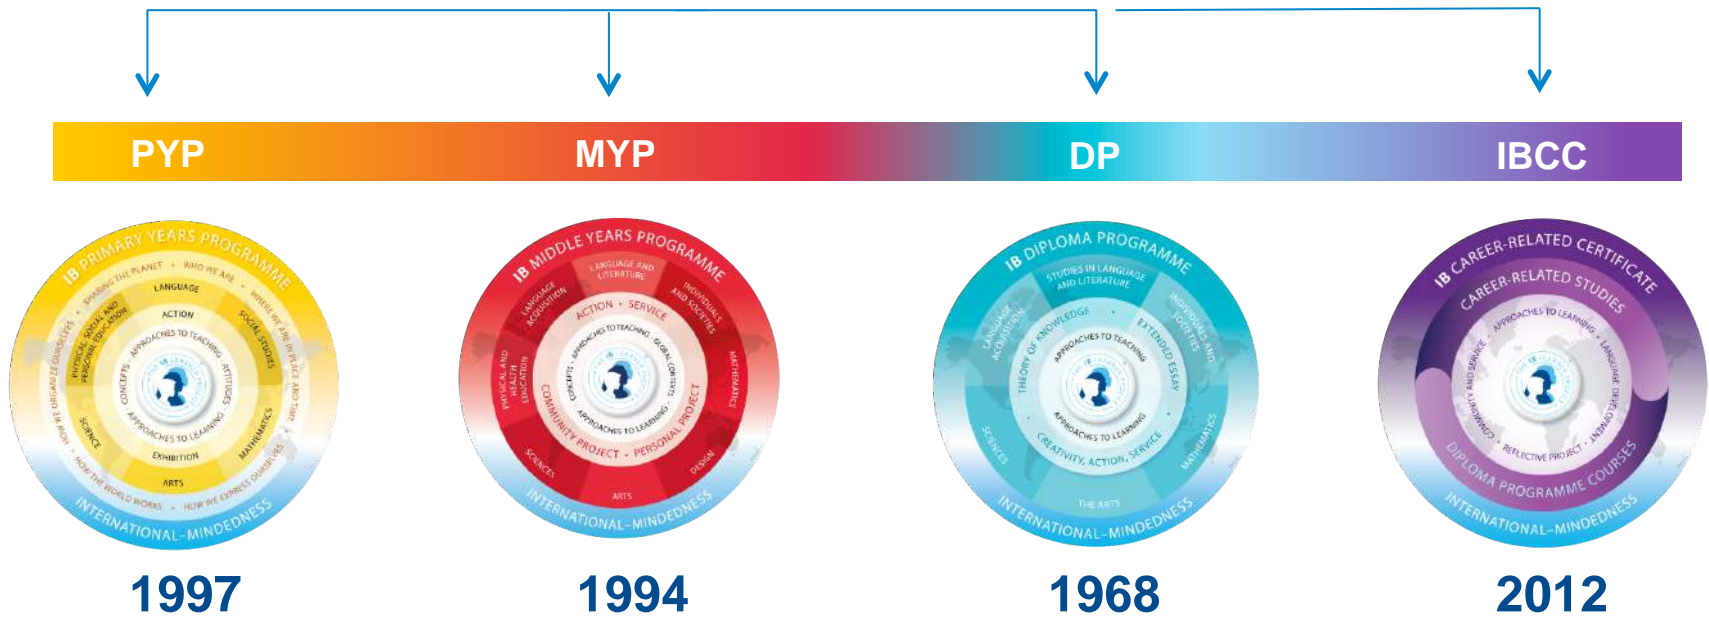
PYP MYP DP IBCC

IB PRIMARY YEARS PROGRAMME
SHARING THE PLANET · WHO WE ARE · WHERE WE ARE IN PLACE AND TIME · HOW WE EXPRESS OURSELVES · HOW THE WORLD WORKS · HOW WE ORGANIZE OURSELVES
LANGUAGE · SOCIAL STUDIES · MATHEMATICS · ARTS · SCIENCE · PHYSICAL, SOCIAL AND PERSONAL EDUCATION
ACTION · ATTITUDES · EXHIBITION · CONCEPTS
APPROACHES TO TEACHING · APPROACHES TO LEARNING
INTERNATIONAL-MINDEDNESS

IB MIDDLE YEARS PROGRAMME
LANGUAGE AND LITERATURE · INDIVIDUALS AND SOCIETIES · MATHEMATICS · DESIGN · ARTS · SCIENCES · PHYSICAL AND HEALTH EDUCATION · LANGUAGE ACQUISITION
ACTION · SERVICE · GLOBAL CONTEXTS · CONCEPTS
COMMUNITY PROJECT · PERSONAL PROJECT
APPROACHES TO TEACHING · APPROACHES TO LEARNING
INTERNATIONAL-MINDEDNESS

IB DIPLOMA PROGRAMME
STUDIES IN LANGUAGE AND LITERATURE · INDIVIDUALS AND SOCIETIES · MATHEMATICS · THE ARTS · SCIENCES · LANGUAGE ACQUISITION
THEORY OF KNOWLEDGE · EXTENDED ESSAY · CREATIVITY, ACTION, SERVICE
APPROACHES TO TEACHING · APPROACHES TO LEARNING
INTERNATIONAL-MINDEDNESS

IB CAREER-RELATED CERTIFICATE
CAREER-RELATED STUDIES
APPROACHES TO LEARNING · LANGUAGE DEVELOPMENT · REFLECTIVE PROJECT · COMMUNITY AND SERVICE
DIPLOMA PROGRAMME COURSES
INTERNATIONAL-MINDEDNESS

1997 1994 1968 2012